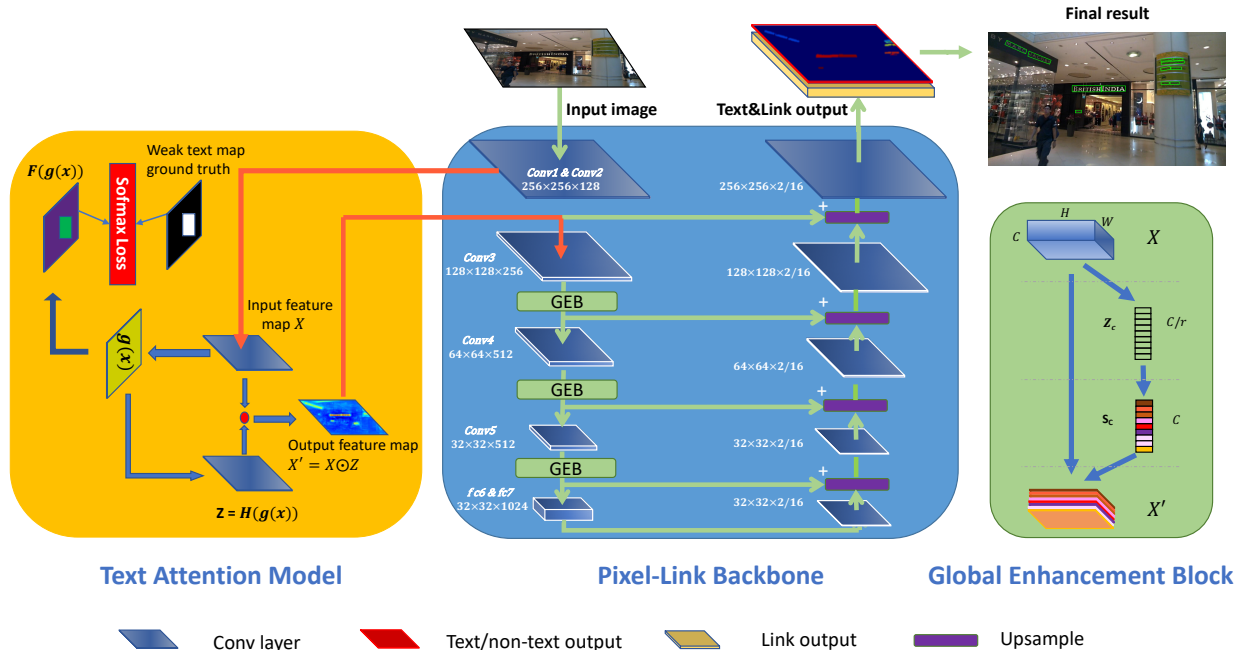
Final result

Input image

Text&Link output

$F(g(x))$

Weak text map ground truth

Sofmax Loss

Input feature map $X$

$g(x)$

Output feature map $X' = X \odot Z$

$\mathbf{Z} = H(g(x))$

Conv1 & Conv2
256×256×128

Conv3
128×128×256

GEB

Conv4
64×64×512

GEB

Conv5
32×32×512

GEB

fc6 & fc7
32×32×1024

256×256×2/16

128×128×2/16

64×64×2/16

32×32×2/16

32×32×2/16

+

+

+

+

$H$ $W$ $C$ $X$

$\mathbf{z_c}$ $C/r$

$\mathbf{s_c}$ $C$

$X'$

Text Attention Model

Pixel-Link Backbone

Global Enhancement Block

Conv layer

Text/non-text output

Link output

Upsample